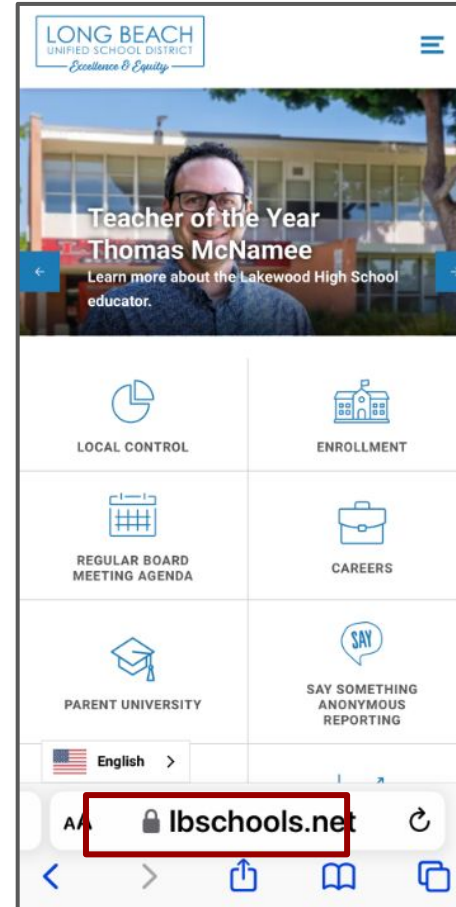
LONG BEACH
UNIFIED SCHOOL DISTRICT
Excellence & Equity

Teacher of the Year
Thomas McNamee
Learn more about the Lakewood High School educator.

LOCAL CONTROL

ENROLLMENT

REGULAR BOARD MEETING AGENDA

CAREERS

PARENT UNIVERSITY

SAY

SAY SOMETHING ANONYMOUS REPORTING

English

AA lbschools.net